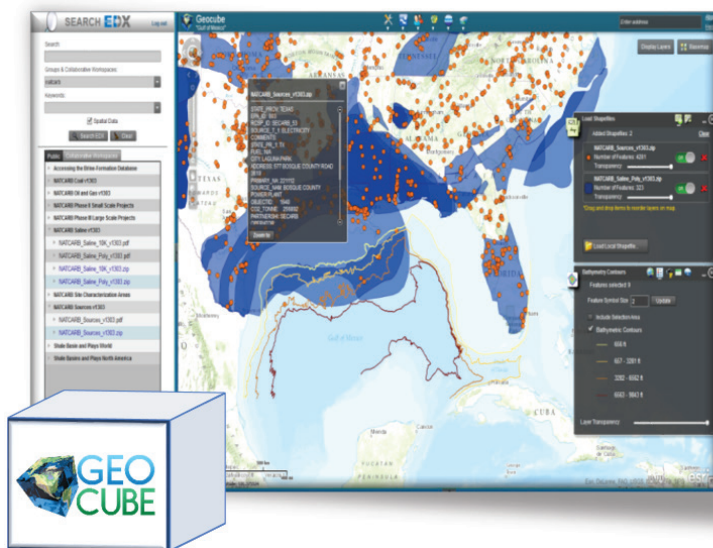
SEARCH EDX
Log out

Search

Groups & Collaborative Workspaces:

Keywords:

Spatial Data

Search EDX
Clear

Public
Collaborative Workspaces

Accessing the Brine Formation Database
NATCARB Coal v1303
NATCARB Oil and Gas v1303
NATCARB Phase II Small Scale Projects
NATCARB Phase III Large Scale Projects
NATCARB Saline v1303
NATCARB_Saline_10K_v1303.pdf
NATCARB_Saline_Poly_v1303.pdf
NATCARB_Saline_10K_v1303.zip
NATCARB_Saline_Poly_v1303.zip
NATCARB Site Characterization Areas
NATCARB Sources v1303
NATCARB_Sources_v1303.pdf
NATCARB_Sources_v1303.zip
Shale Basins and Plays World
Shale Basins and Plays North America

Geocube
"Gulf of Mexico"

Enter address

Display Layers
Basemap

NATCARB_Sources_v1303.zip
STATE_PROV: TEXAS
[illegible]
SOURCE_T_1: ELECTRICITY
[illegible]
FUEL: NA
CITY: LAGUNA PARK
ADDRESS: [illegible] BOSQUE COUNTY ROAD
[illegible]
SOURCE_NAM: BOSQUE COUNTY POWER PLANT
OBJECTID: 1646
CO2_TONNE: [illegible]
PARTNERSHI: SECARB
Zoom to

Load Shapefiles
Added Shapefiles: 2
Clear
NATCARB_Sources_v1303.zip
Number of Features: 4201
Transparency
NATCARB_Saline_Poly_v1303.zip
Number of Features: 323
Transparency
*Drag and drop items to reorder layers on map.
Load Local Shapefile

Bathymetric Contours
Features selected: 0
Feature Symbol Size: 2
Update
Include Selection Area
Bathymetric Contours
-656 ft
-657 - 3281 ft
-3282 - 6562 ft
-6562 - 9843 ft
Layer Transparency

Gulf of Mexico
CUBA

GEO
CUBE